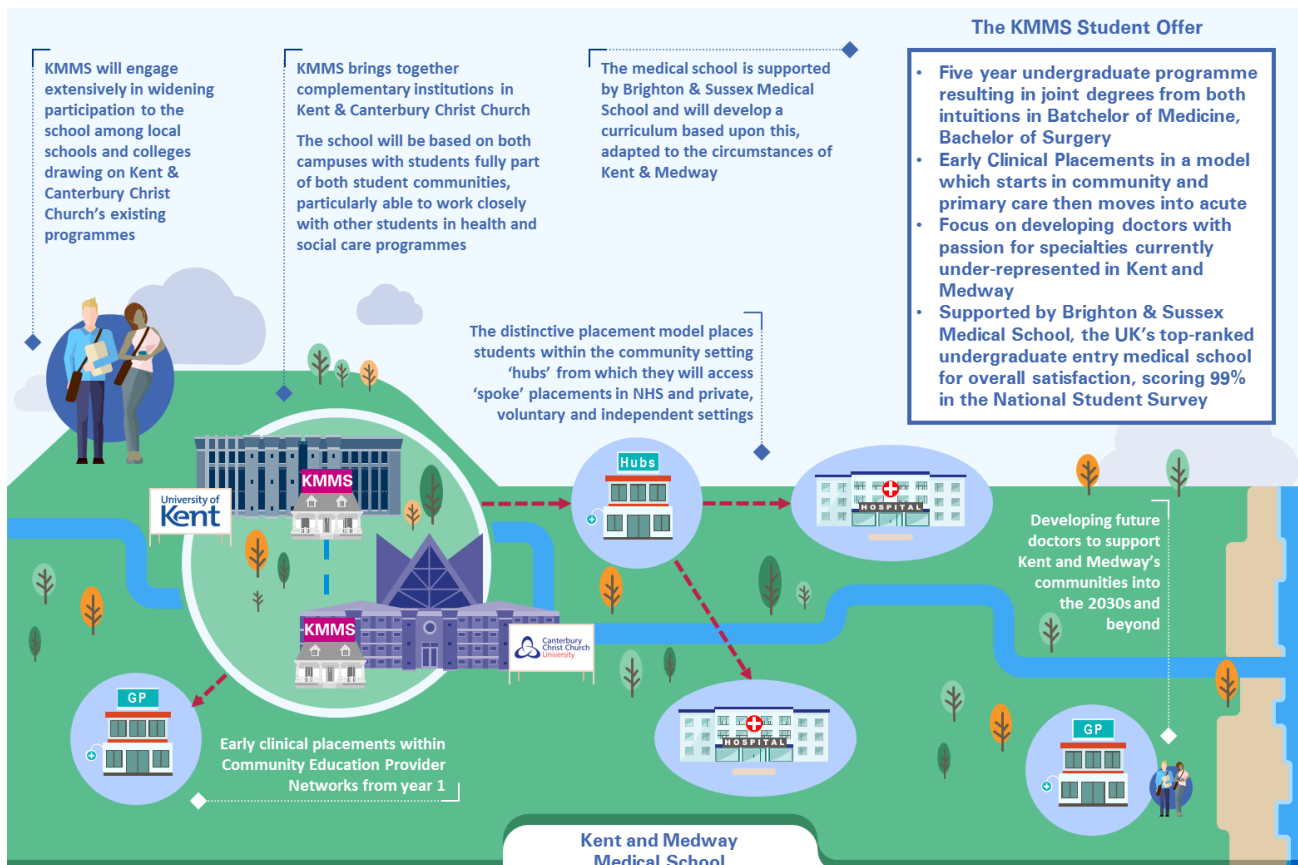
The KMMS Student Offer

- Five year undergraduate programme resulting in joint degrees from both intuitions in Batchelor of Medicine, Bachelor of Surgery
- Early Clinical Placements in a model which starts in community and primary care then moves into acute
- Focus on developing doctors with passion for specialties currently under-represented in Kent and Medway
- Supported by Brighton & Sussex Medical School, the UK's top-ranked undergraduate entry medical school for overall satisfaction, scoring 99% in the National Student Survey

KMMS will engage extensively in widening participation to the school among local schools and colleges drawing on Kent & Canterbury Christ Church's existing programmes

KMMS brings together complementary institutions in Kent & Canterbury Christ Church

The school will be based on both campuses with students fully part of both student communities, particularly able to work closely with other students in health and social care programmes

The medical school is supported by Brighton & Sussex Medical School and will develop a curriculum based upon this, adapted to the circumstances of Kent & Medway

The distinctive placement model places students within the community setting 'hubs' from which they will access 'spoke' placements in NHS and private, voluntary and independent settings

University of Kent

KMMS

KMMS

Canterbury Christ Church University

Hubs

HOSPITAL

HOSPITAL

Developing future doctors to support Kent and Medway's communities into the 2030s and beyond

GP

GP

Early clinical placements within Community Education Provider Networks from year 1

Kent and Medway Medical School